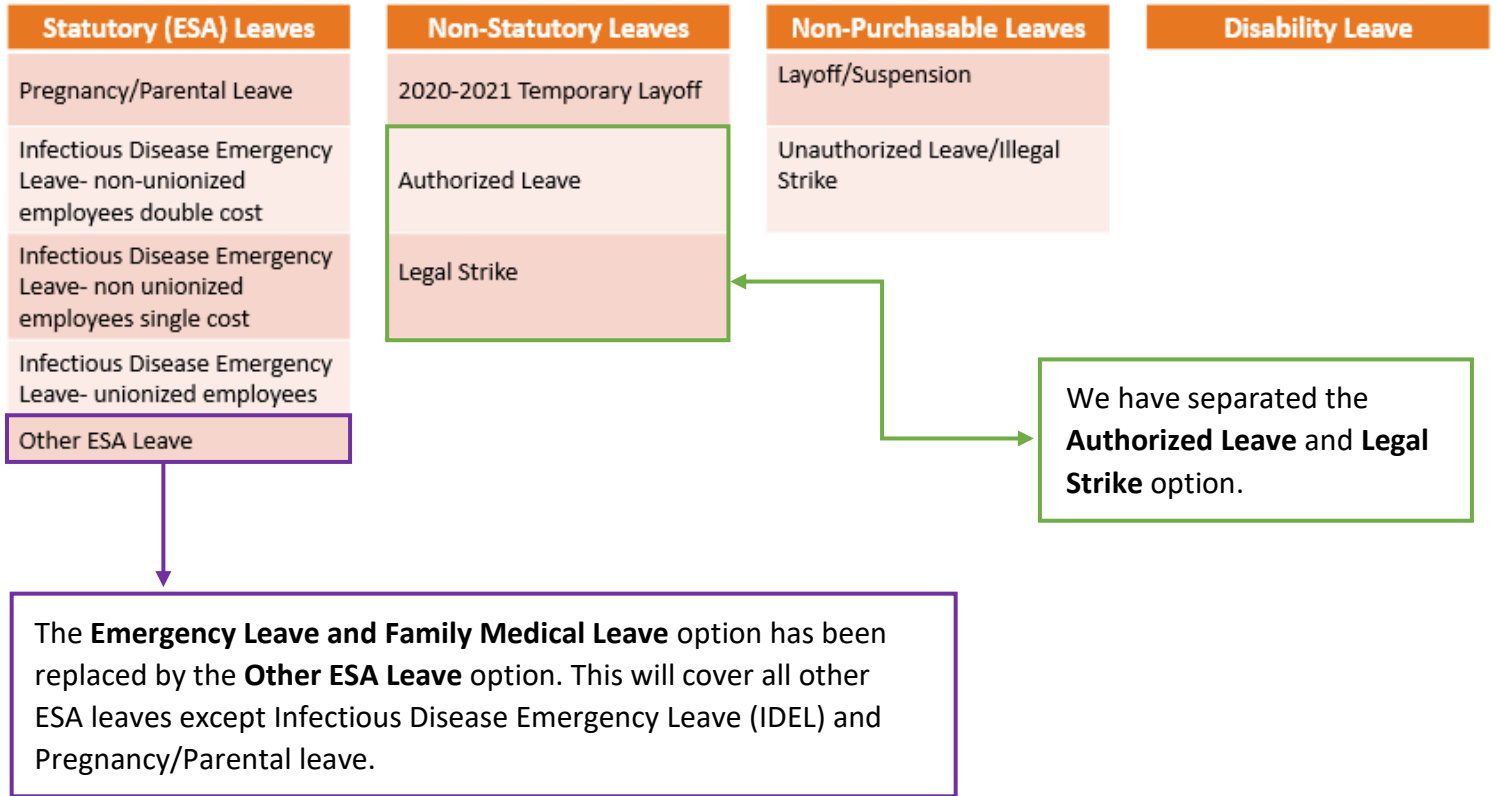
Statutory (ESA) Leaves

Pregnancy/Parental Leave

Infectious Disease Emergency Leave- non-unionized employees double cost

Infectious Disease Emergency Leave- non unionized employees single cost

Infectious Disease Emergency Leave- unionized employees

Other ESA Leave

Non-Statutory Leaves

2020-2021 Temporary Layoff

Authorized Leave

Legal Strike

Non-Purchasable Leaves

Layoff/Suspension

Unauthorized Leave/Illegal Strike

Disability Leave

We have separated the **Authorized Leave** and **Legal Strike** option.

The **Emergency Leave and Family Medical Leave** option has been replaced by the **Other ESA Leave** option. This will cover all other ESA leaves except Infectious Disease Emergency Leave (IDEL) and Pregnancy/Parental leave.